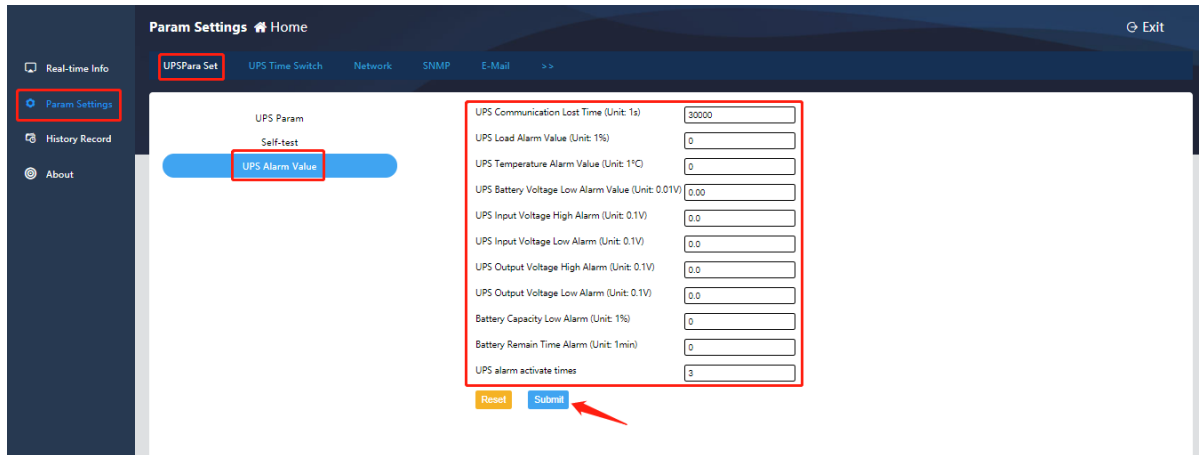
Param Settings Home

Exit

Real-time Info

Param Settings

History Record

About

UPSPara Set UPS Time Switch Network SNMP E-Mail >>

UPS Param

Self-test

UPS Alarm Value

| | |
|---|---|
| UPS Communication Lost Time (Unit: 1s) | 30000 |
| UPS Load Alarm Value (Unit: 1%) | 0 |
| UPS Temperature Alarm Value (Unit: 1ºC) | 0 |
| UPS Battery Voltage Low Alarm Value (Unit: 0.01V) | 0.00 |
| UPS Input Voltage High Alarm (Unit: 0.1V) | 0.0 |
| UPS Input Voltage Low Alarm (Unit: 0.1V) | 0.0 |
| UPS Output Voltage High Alarm (Unit: 0.1V) | 0.0 |
| UPS Output Voltage Low Alarm (Unit: 0.1V) | 0.0 |
| Battery Capacity Low Alarm (Unit: 1%) | 0 |
| Battery Remain Time Alarm (Unit: 1min) | 0 |
| UPS alarm activate times | 3 |

Reset Submit